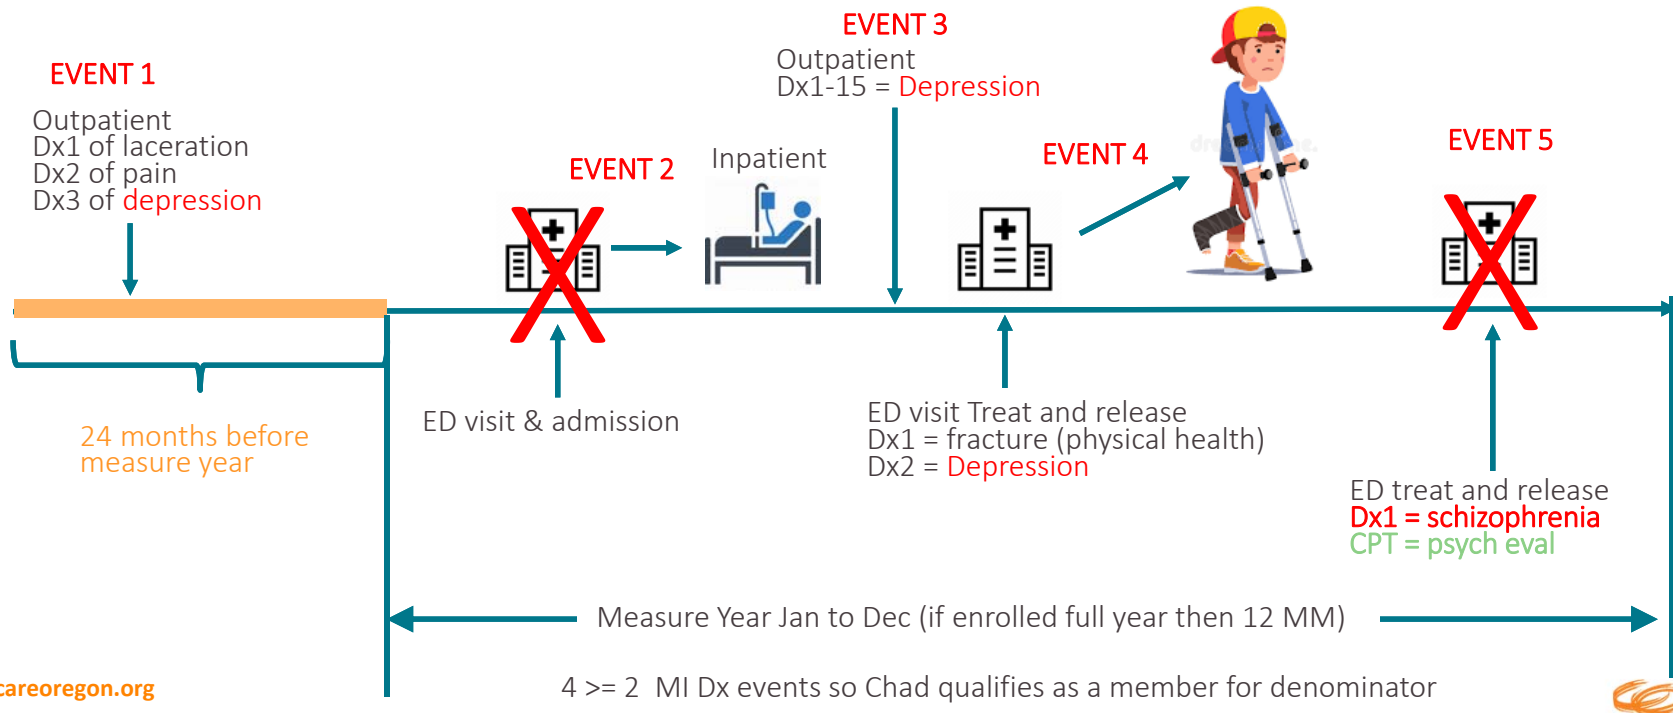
EVENT 1

Outpatient
Dx1 of laceration
Dx2 of pain
Dx3 of depression

EVENT 2

Inpatient

EVENT 3

Outpatient
Dx1-15 = Depression

EVENT 4

EVENT 5

24 months before measure year

ED visit & admission

ED visit Treat and release
Dx1 = fracture (physical health)
Dx2 = Depression

ED treat and release
Dx1 = schizophrenia
CPT = psych eval

Measure Year Jan to Dec (if enrolled full year then 12 MM)

careoregon.org

4 >= 2 MI Dx events so Chad qualifies as a member for denominator